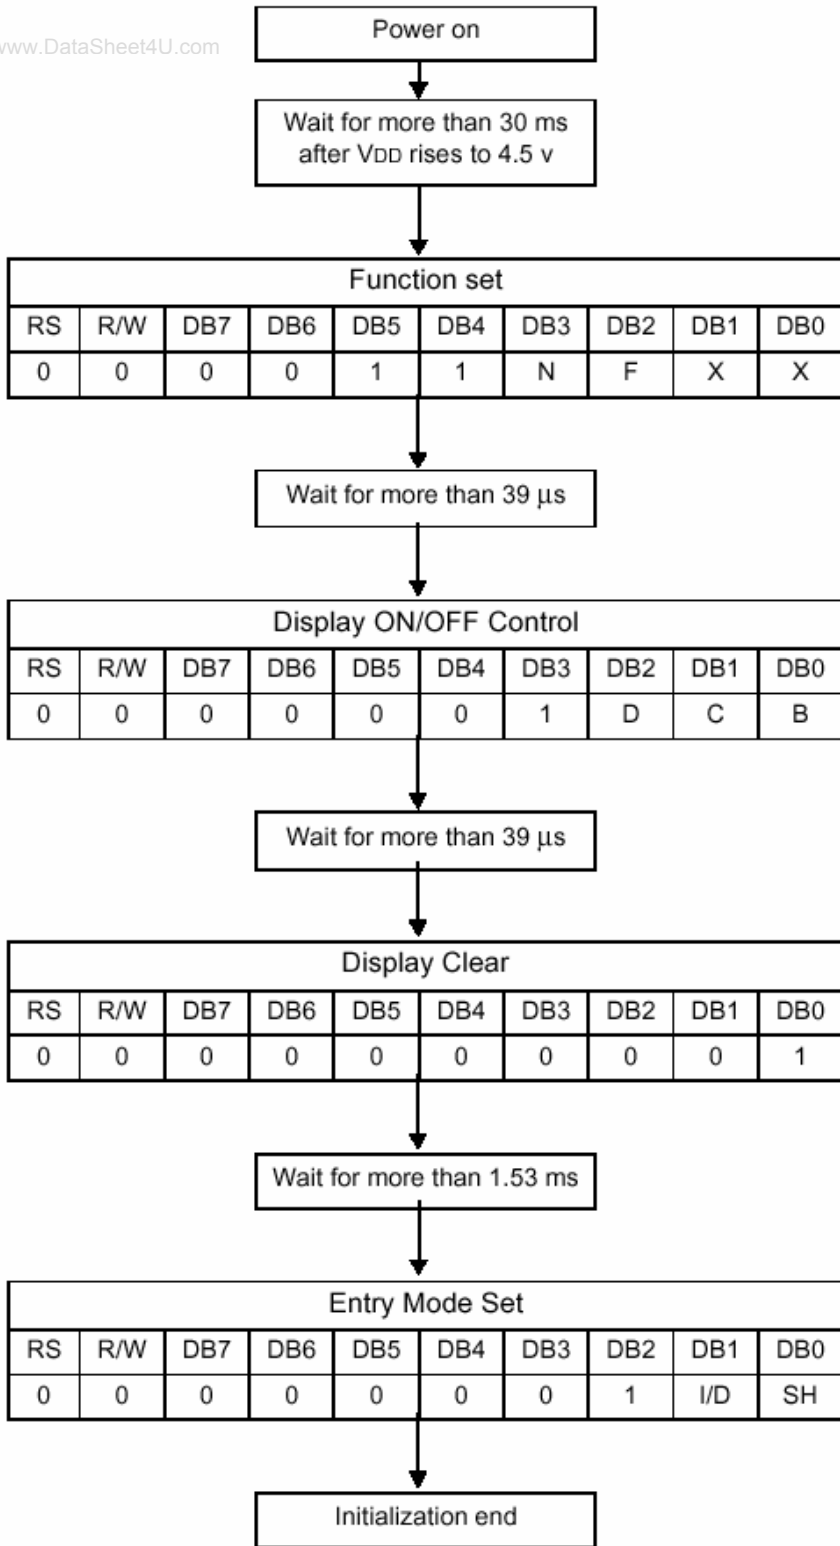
www.DataSheet4U.com

Power on

Wait for more than 30 ms after $V_{DD}$ rises to 4.5 v

Function set

| RS | R/W | DB7 | DB6 | DB5 | DB4 | DB3 | DB2 | DB1 | DB0 |
|---|---|---|---|---|---|---|---|---|---|
| 0 | 0 | 0 | 0 | 1 | 1 | N | F | X | X |

Wait for more than 39 $\mu$s

Display ON/OFF Control

| RS | R/W | DB7 | DB6 | DB5 | DB4 | DB3 | DB2 | DB1 | DB0 |
|---|---|---|---|---|---|---|---|---|---|
| 0 | 0 | 0 | 0 | 0 | 0 | 1 | D | C | B |

Wait for more than 39 $\mu$s

Display Clear

| RS | R/W | DB7 | DB6 | DB5 | DB4 | DB3 | DB2 | DB1 | DB0 |
|---|---|---|---|---|---|---|---|---|---|
| 0 | 0 | 0 | 0 | 0 | 0 | 0 | 0 | 0 | 1 |

Wait for more than 1.53 ms

Entry Mode Set

| RS | R/W | DB7 | DB6 | DB5 | DB4 | DB3 | DB2 | DB1 | DB0 |
|---|---|---|---|---|---|---|---|---|---|
| 0 | 0 | 0 | 0 | 0 | 0 | 0 | 1 | I/D | SH |

Initialization end